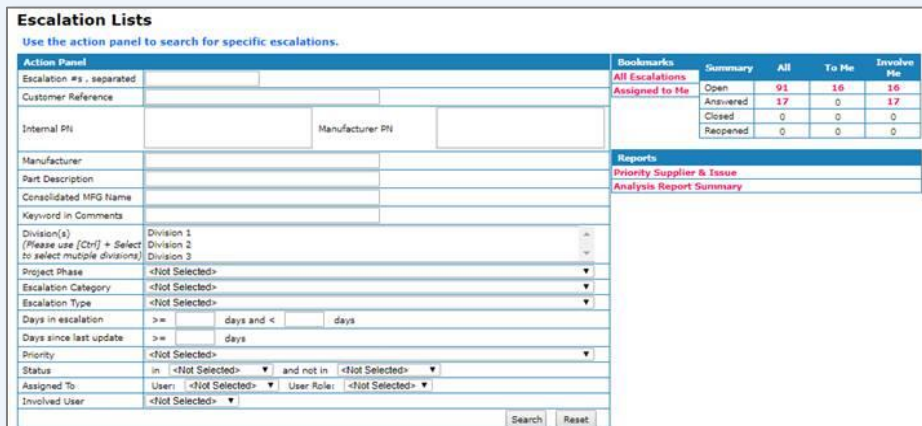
Escalation Lists

Use the action panel to search for specific escalations.

Action Panel

| | | | |
|---|---|---|---|
| Escalation #s , separated | | | |
| Customer Reference | | | |
| Internal PN | | Manufacturer PN | |
| Manufacturer | | | |
| Part Description | | | |
| Consolidated MFG Name | | | |
| Keyword in Comments | | | |
| Division(s) (Please use [Ctrl] + Select to select mutiple divisions) | Division 1 Division 2 Division 3 | | |
| Project Phase | <Not Selected> | | |
| Escalation Category | <Not Selected> | | |
| Escalation Type | <Not Selected> | | |
| Days in escalation | >= days and < days | | |
| Days since last update | >= days | | |
| Priority | <Not Selected> | | |
| Status | in <Not Selected> and not in <Not Selected> | | |
| Assigned To | User: <Not Selected> User Role: <Not Selected> | | |
| Involved User | <Not Selected> | | |

Search Reset

Bookmarks
All Escalations
Assigned to Me

| Summary | All | To Me | Involve Me |
|---|---|---|---|
| Open | 91 | 16 | 16 |
| Answered | 17 | 0 | 17 |
| Closed | 0 | 0 | 0 |
| Reopened | 0 | 0 | 0 |

Reports
Priority Supplier & Issue
Analysis Report Summary